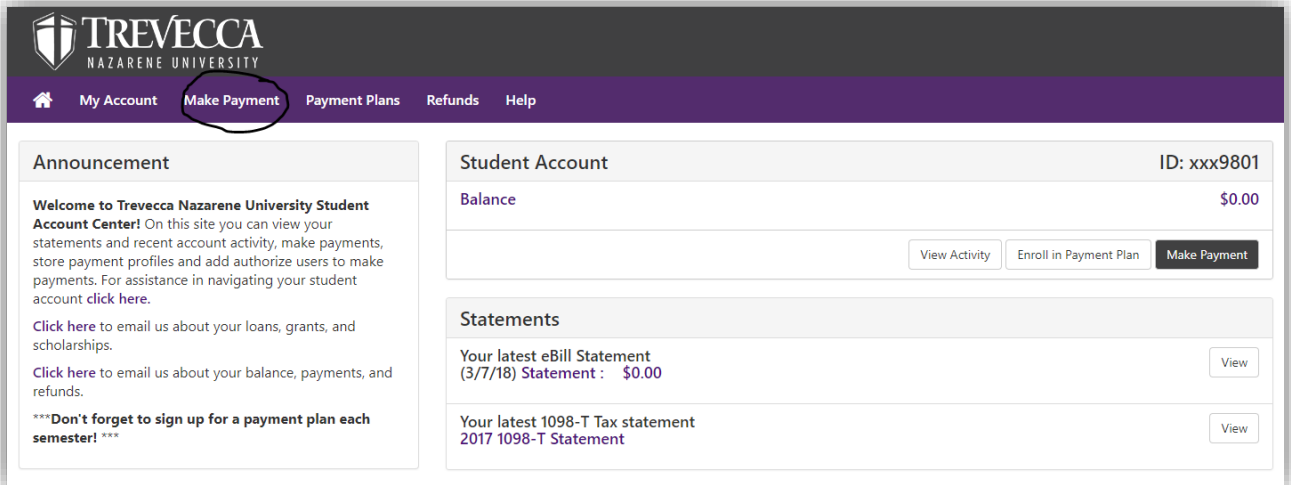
TREVECCA
NAZARENE UNIVERSITY

My Account Make Payment Payment Plans Refunds Help

Announcement

Welcome to Trevecca Nazarene University Student Account Center! On this site you can view your statements and recent account activity, make payments, store payment profiles and add authorize users to make payments. For assistance in navigating your student account click here.

Click here to email us about your loans, grants, and scholarships.

Click here to email us about your balance, payments, and refunds.

***Don't forget to sign up for a payment plan each semester! ***

Student Account ID: xxx9801

Balance $0.00

View Activity Enroll in Payment Plan Make Payment

Statements

Your latest eBill Statement
(3/7/18) Statement : $0.00
View

Your latest 1098-T Tax statement
2017 1098-T Statement
View